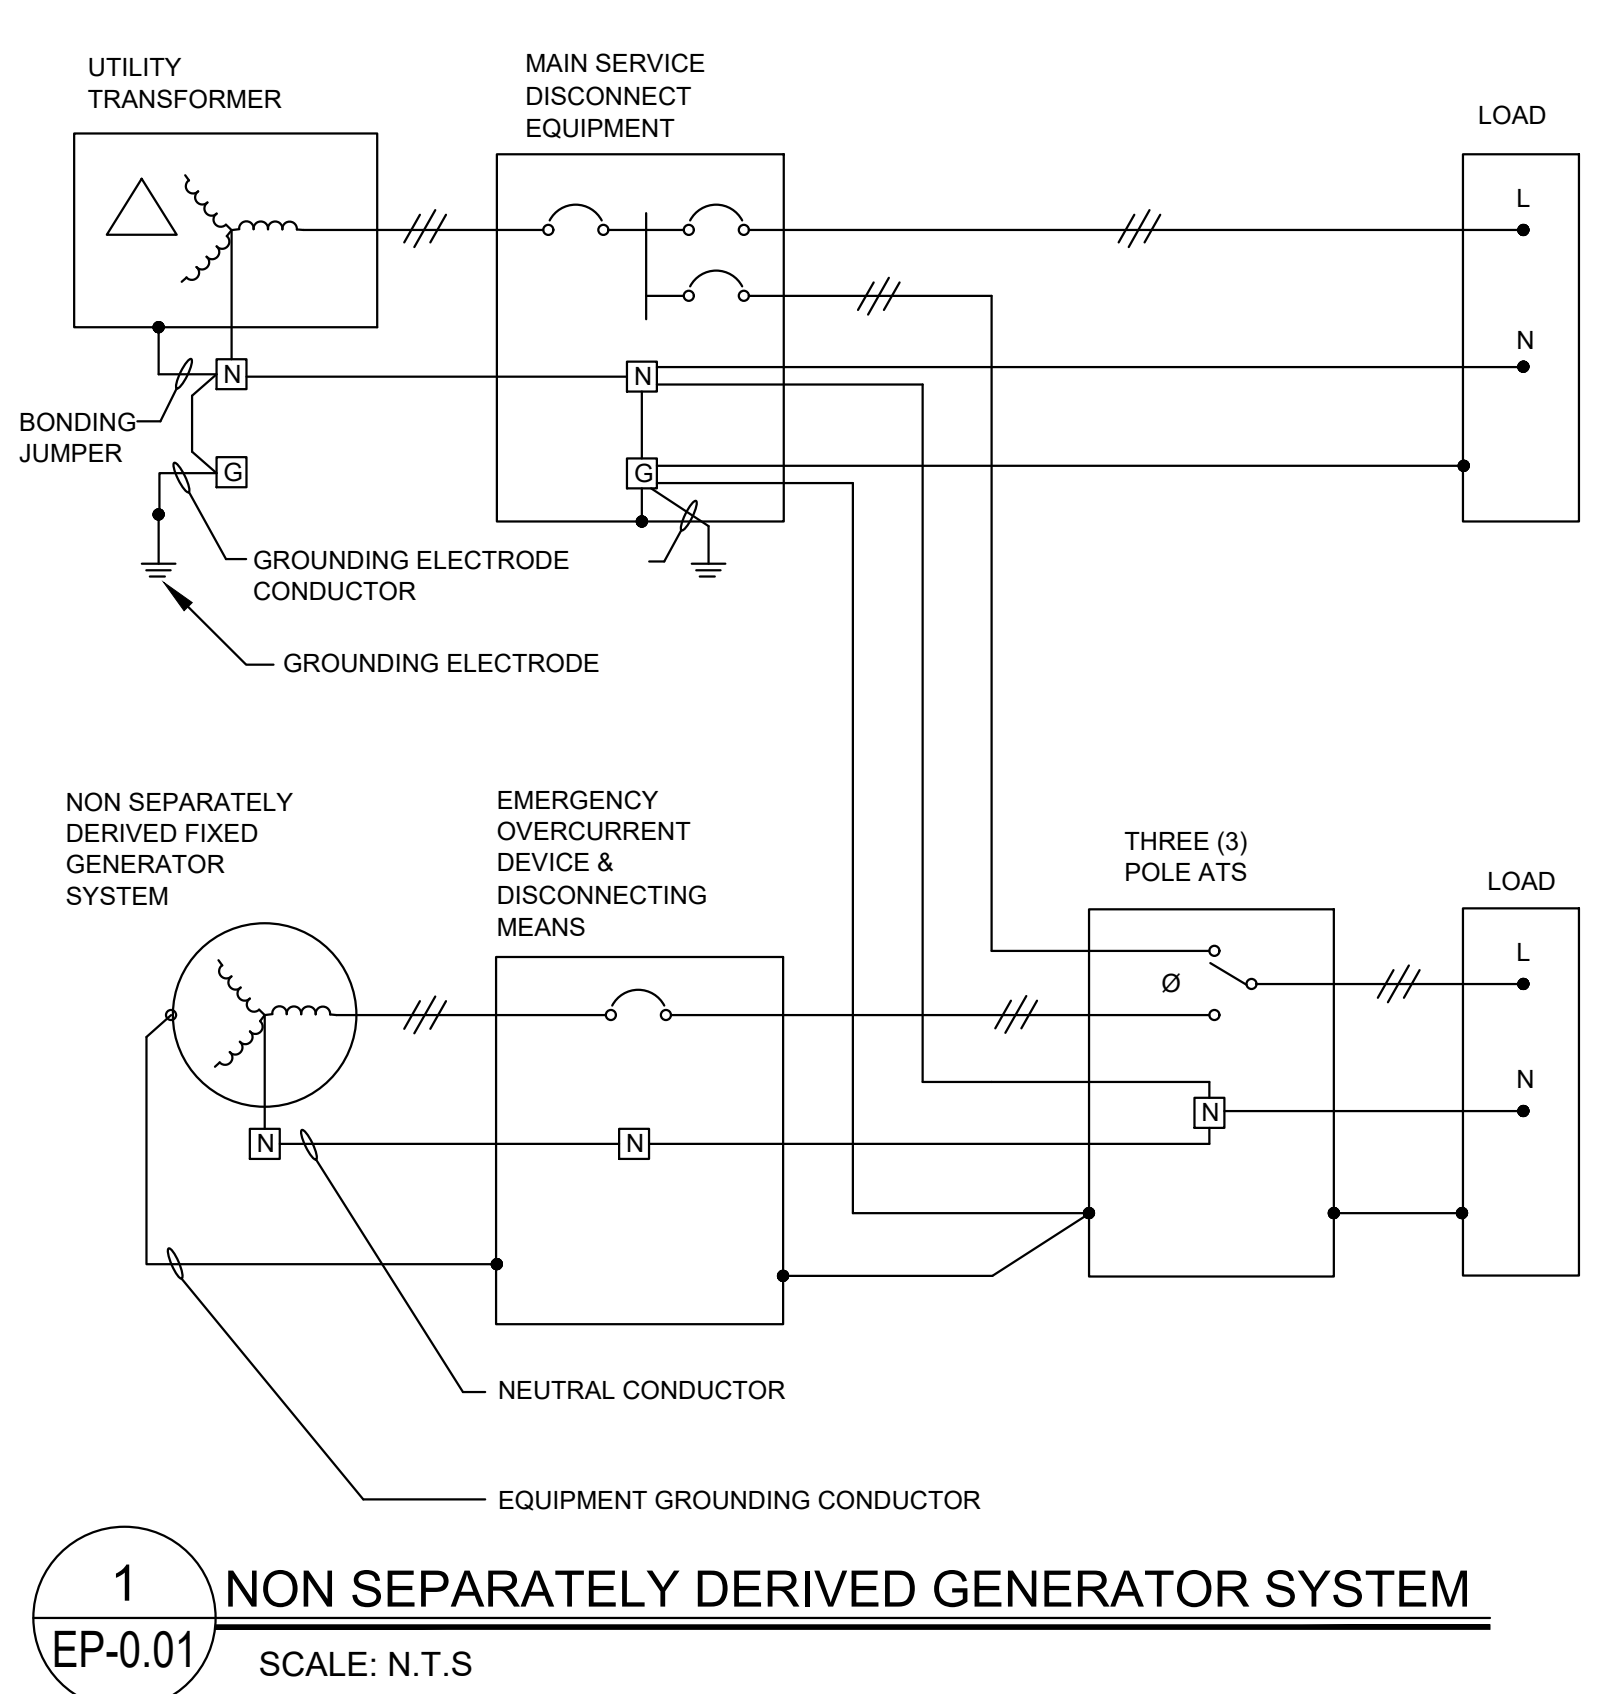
UTILITY TRANSFORMER

MAIN SERVICE DISCONNECT EQUIPMENT

LOAD

L

N

N

N

G

G

BONDING JUMPER

GROUNDING ELECTRODE CONDUCTOR

GROUNDING ELECTRODE

NON SEPARATELY DERIVED FIXED GENERATOR SYSTEM

EMERGENCY OVERCURRENT DEVICE & DISCONNECTING MEANS

THREE (3) POLE ATS

LOAD

Ø

L

N

N

N

N

NEUTRAL CONDUCTOR

EQUIPMENT GROUNDING CONDUCTOR

1

EP-0.01

NON SEPARATELY DERIVED GENERATOR SYSTEM

SCALE: N.T.S